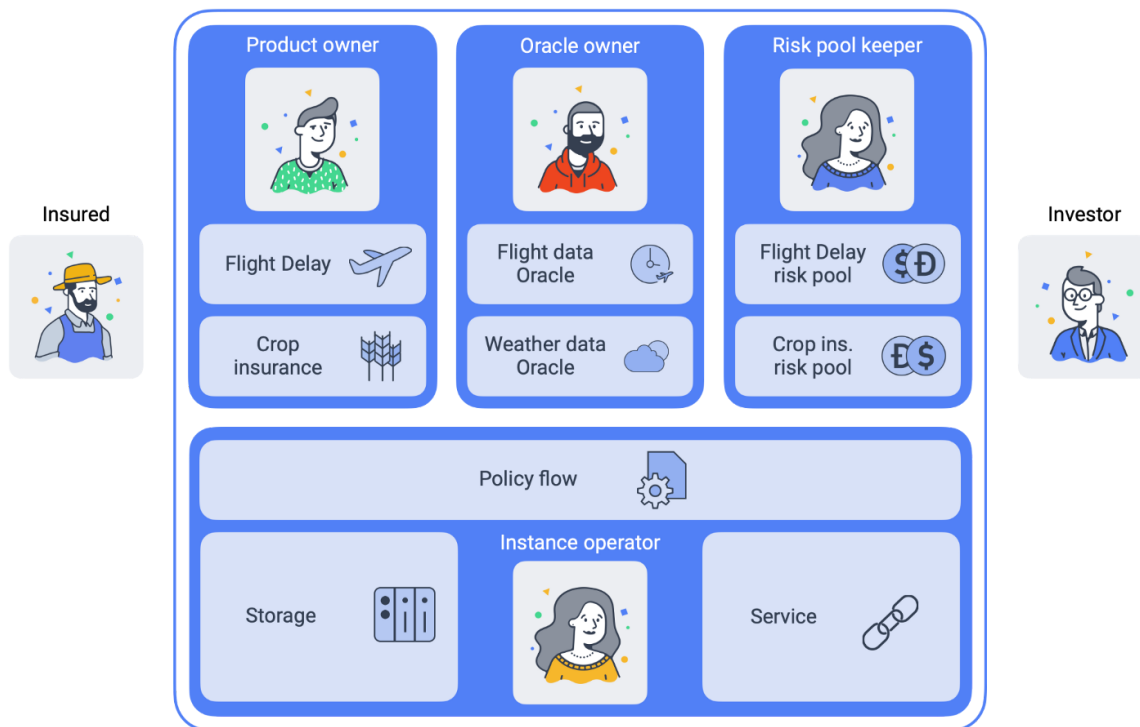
Product owner

Flight Delay

Crop insurance

Oracle owner

Flight data Oracle

Weather data Oracle

Risk pool keeper

Flight Delay risk pool

Crop ins. risk pool

Insured

Investor

Policy flow

Instance operator

Storage

Service